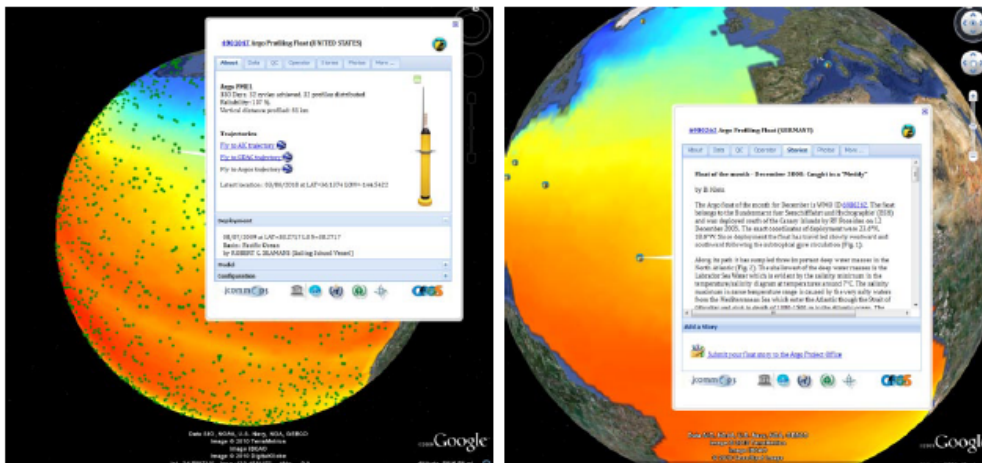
4902047 Argo Profiling Float (UNITED STATES)

About | Data | QC | Operator | Stories | Photos | More...

Argo PMEL
ISO Days: 32 cycles achieved. 32 profiles distributed
Reliability: 100 %
Vertical distance profiled: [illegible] km

Trajectories
Fly to AIC trajectory
Fly to GDAC trajectory
Fly to Argos trajectory

Latest location: 00/00/2010 at LAT=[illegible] LON=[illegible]

Deployment
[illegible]
Basin: Pacific Ocean
by ROBERT L. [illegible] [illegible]

Model
Configuration

JCOMMOPS OBS

Data SIO, NOAA, U.S. Navy, NGA, GEBCO
Image © 2010 TerraMetrics
Image IBCAO
Image © 2010 DigitalGlobe
Google

6900262 Argo Profiling Float (GERMANY)

About | Data | QC | Operator | Stories | Photos | More...

Float of the month - December 2008: Caught in a "Meddy"

by B. Klein

The Argo float of the month for December is WMO ID 6900262. The float belongs to the Bundesamt fur Seeschifffahrt und Hydrographie (BSH) and was deployed south of the Canary Islands by RF Poseidon on 12 December 2005. The exact coordinates of deployment were 23.6°N, 20.0°W. Since deployment the float has travelled slowly westward and southward following the subtropical gyre circulation (Fig. 1).

Along its path it has sampled three to present deep water masses in the North Atlantic (Fig. 2). To a solid west of the deep water masses is the Labrador Sea Water which is evident by the salinity minimum in the temperature/salinity diagram at temperatures around 7°C. The salinity maximum in dense temperature range is caused by the very salty waters from the Mediterranean Sea which enter the Atlantic through the Strait of Gibraltar and sink to depth of 1000-1500 m in the Atlantic ocean. The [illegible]

Add a Story

Submit your float story to the Argo Project Office

JCOMMOPS OBS

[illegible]
Google